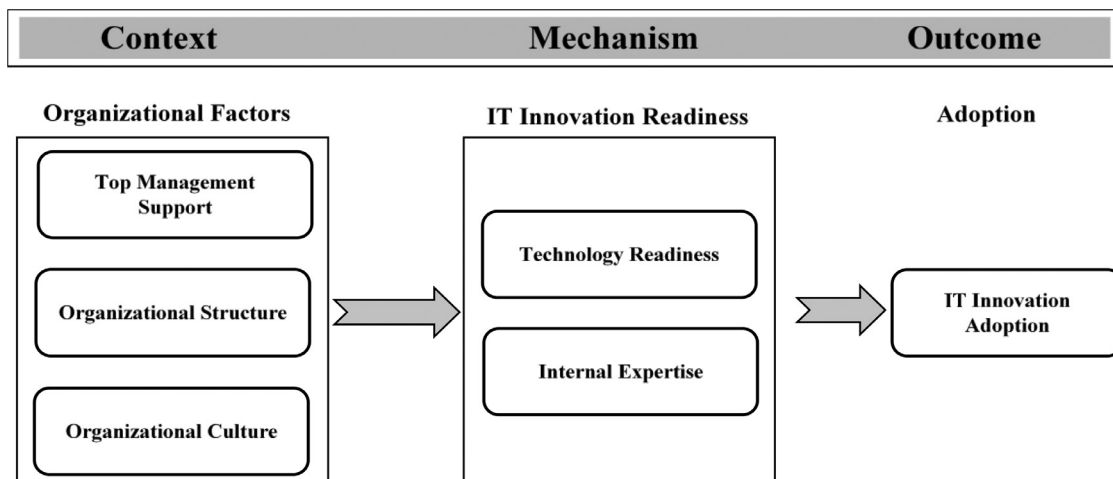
Context

Mechanism

Outcome

Organizational Factors

Top Management Support

Organizational Structure

Organizational Culture

IT Innovation Readiness

Technology Readiness

Internal Expertise

Adoption

IT Innovation Adoption